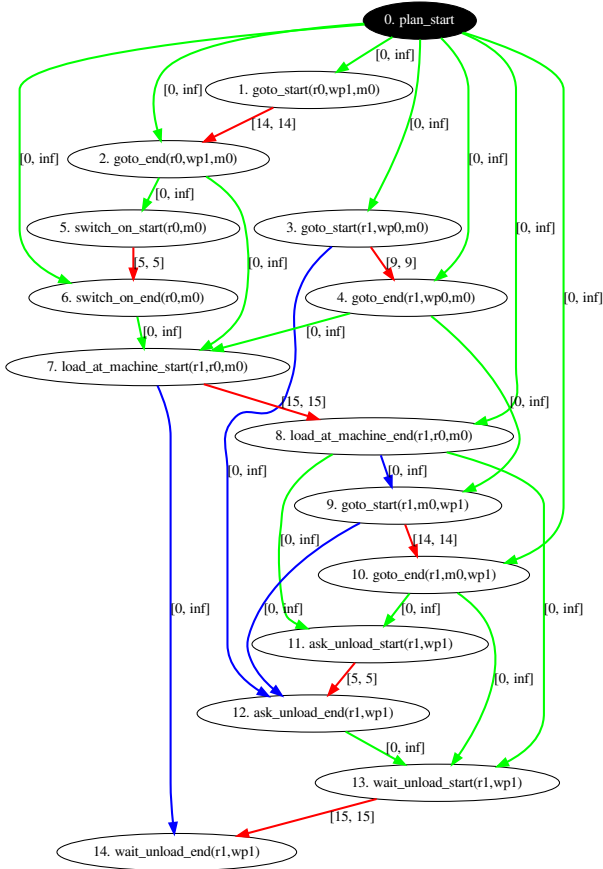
0. plan_start

[0, inf]

1. goto_start(r0,wp1,m0)

[0, inf]

[14, 14]

[0, inf]

[0, inf]

2. goto_end(r0,wp1,m0)

[0, inf]

[0, inf]

[0, inf]

5. switch_on_start(r0,m0)

3. goto_start(r1,wp0,m0)

[0, inf]

[5, 5]

[9, 9]

[0, inf]

6. switch_on_end(r0,m0)

4. goto_end(r1,wp0,m0)

[0, inf]

[0, inf]

7. load_at_machine_start(r1,r0,m0)

[15, 15]

[0, inf]

8. load_at_machine_end(r1,r0,m0)

[0, inf]

[0, inf]

9. goto_start(r1,m0,wp1)

[0, inf]

[14, 14]

10. goto_end(r1,m0,wp1)

[0, inf]

[0, inf]

[0, inf]

[0, inf]

11. ask_unload_start(r1,wp1)

[5, 5]

[0, inf]

12. ask_unload_end(r1,wp1)

[0, inf]

13. wait_unload_start(r1,wp1)

[15, 15]

14. wait_unload_end(r1,wp1)